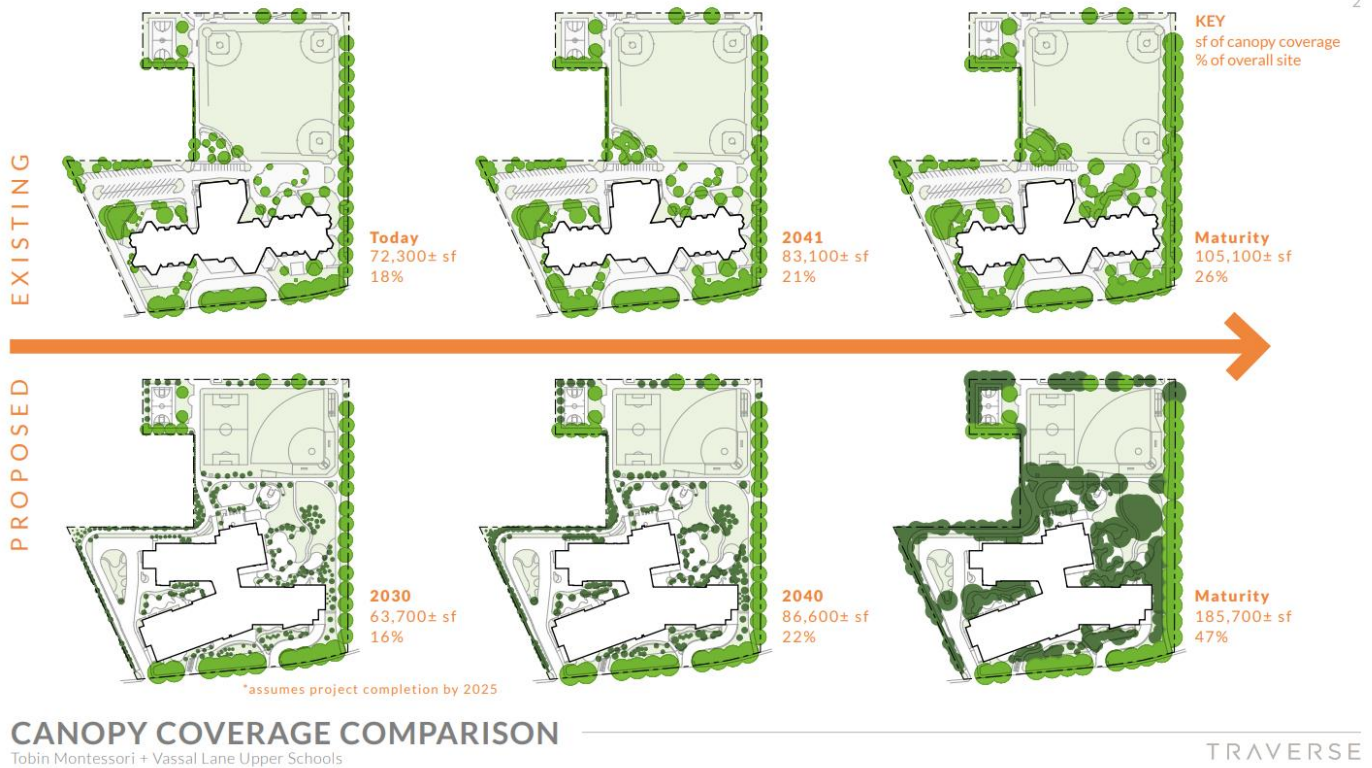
2

KEY
sf of canopy coverage
% of overall site

EXISTING

Today
72,300± sf
18%

2041
83,100± sf
21%

Maturity
105,100± sf
26%

PROPOSED

2030
63,700± sf
16%

2040
86,600± sf
22%

Maturity
185,700± sf
47%

*assumes project completion by 2025

CANOPY COVERAGE COMPARISON
Tobin Montessori + Vassal Lane Upper Schools

TRAVERSE